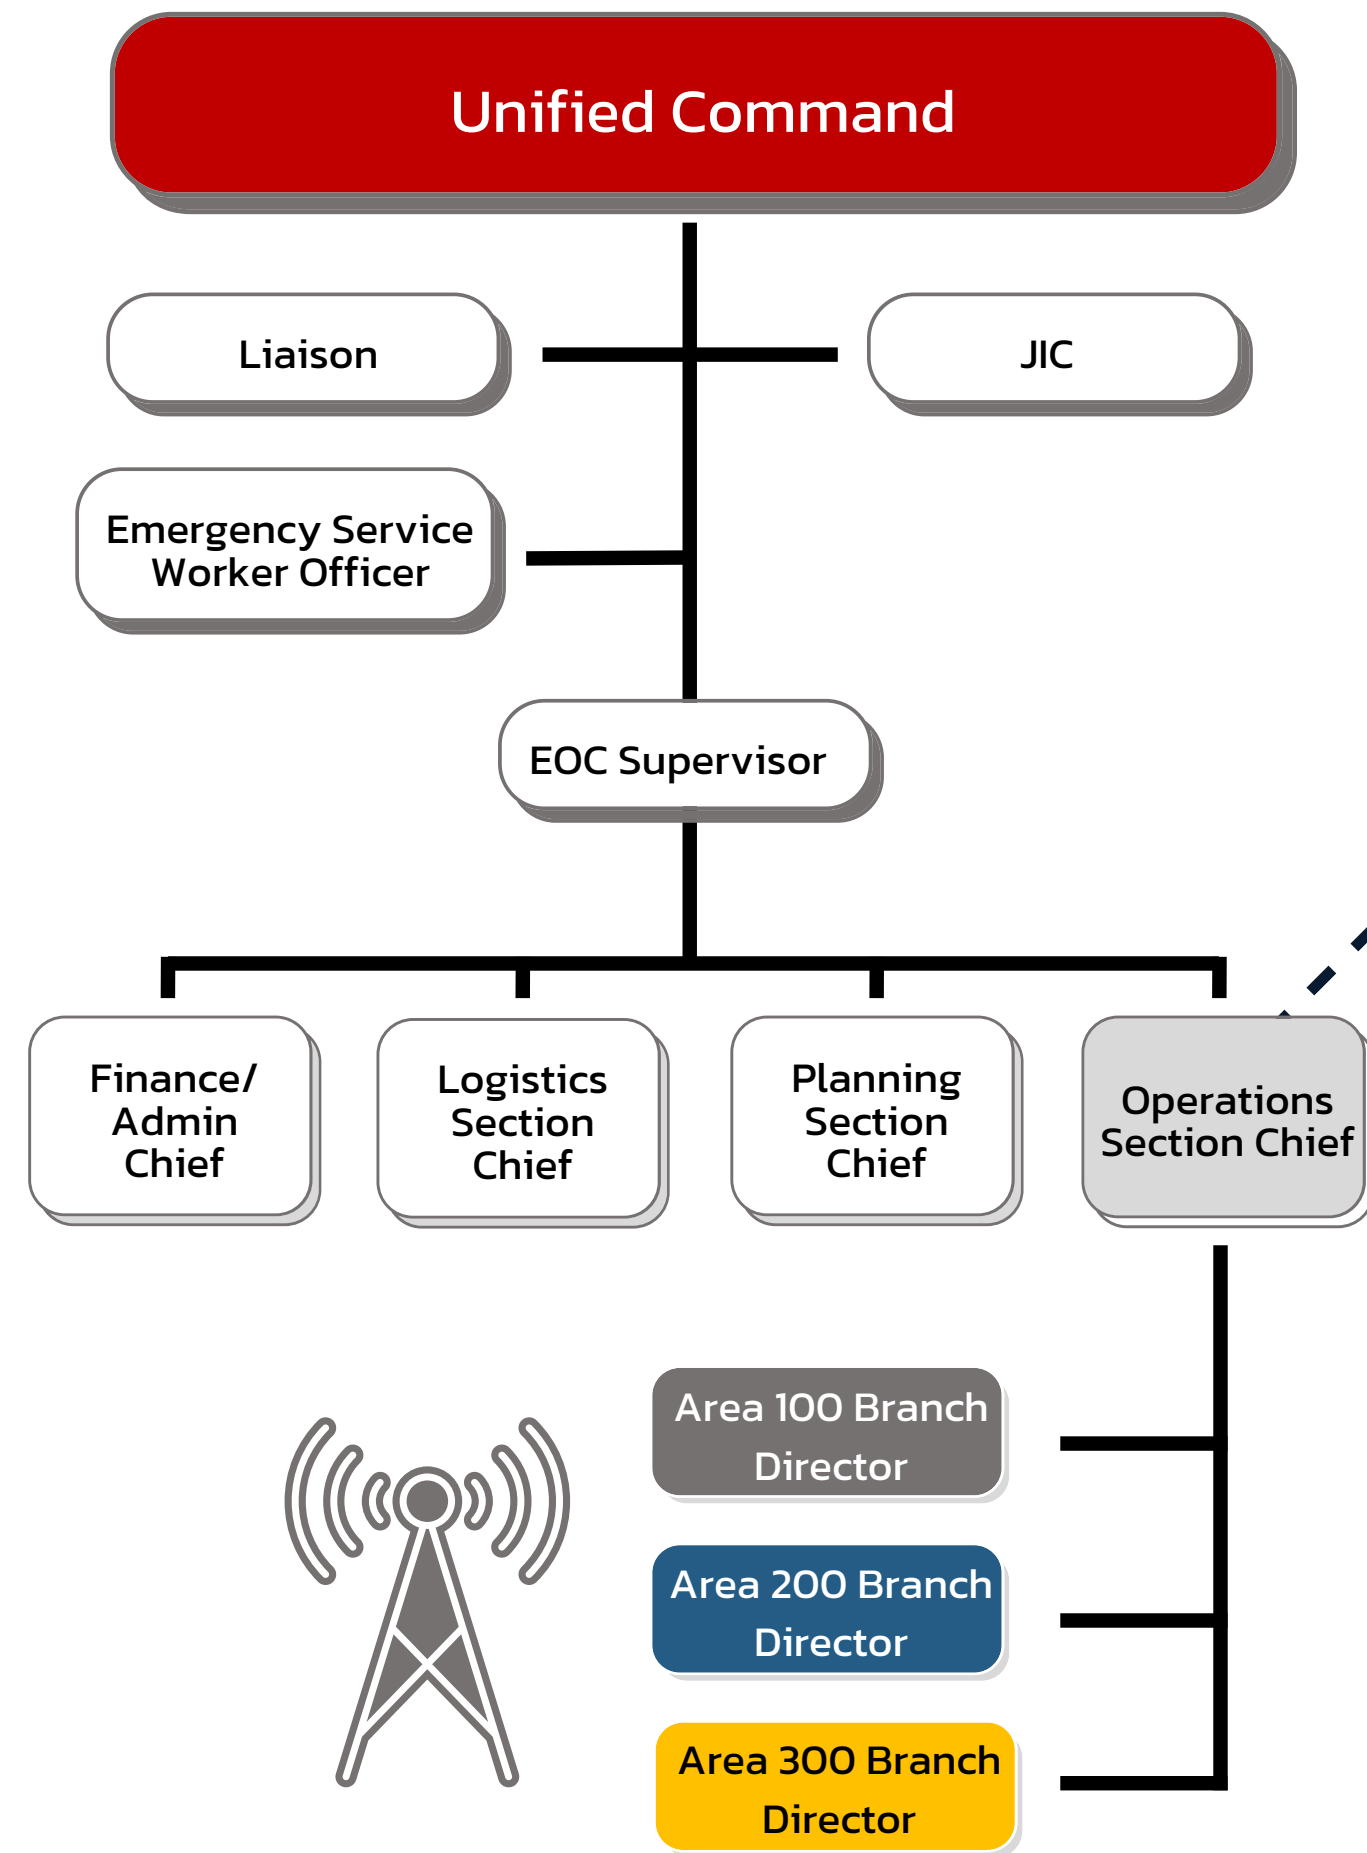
Unified Command

Liaison

JIC

Emergency Service Worker Officer

EOC Supervisor

Finance/ Admin Chief

Logistics Section Chief

Planning Section Chief

Operations Section Chief

Area 100 Branch Director

Area 200 Branch Director

Area 300 Branch Director